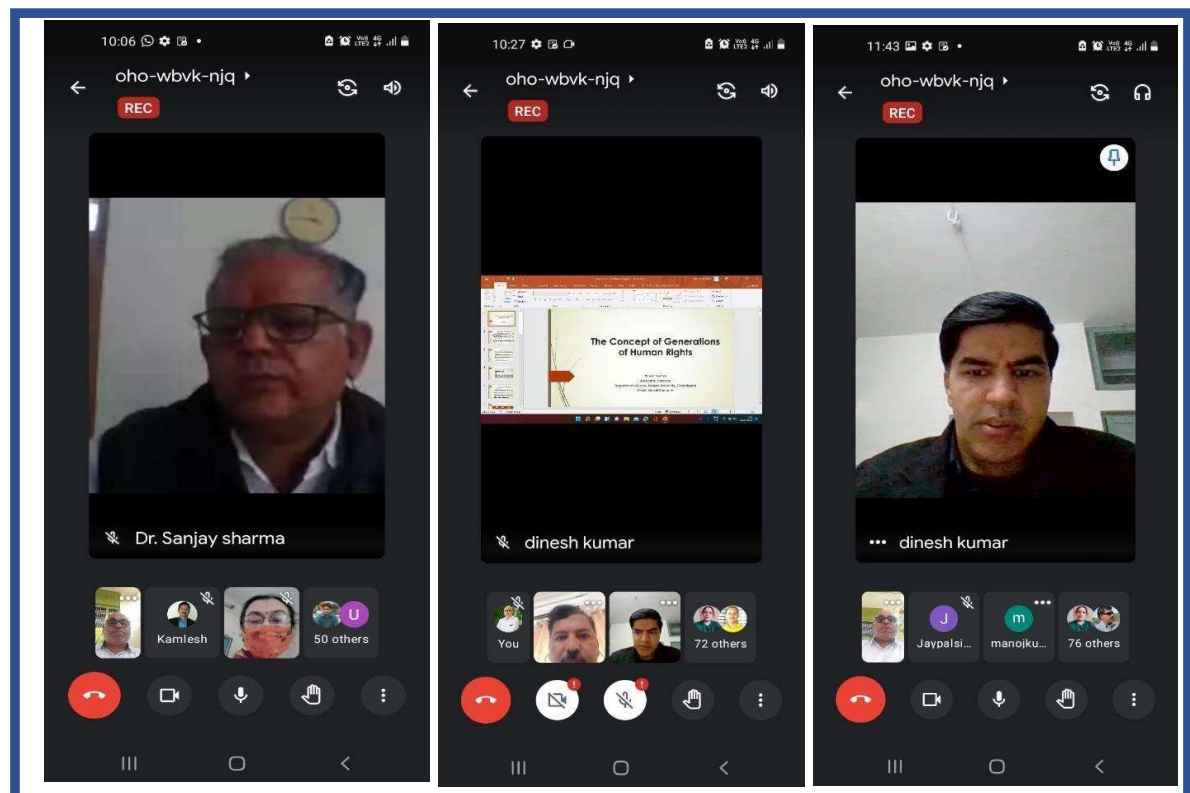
10:06

oho-wbvk-njq

REC

Dr. Sanjay sharma

Kamlesh

U

50 others

10:27

oho-wbvk-njq

REC

The Concept of Generations of Human Rights

dinesh kumar

You

72 others

11:43

oho-wbvk-njq

REC

dinesh kumar

J

Jaypalsi...

m

manojku...

76 others